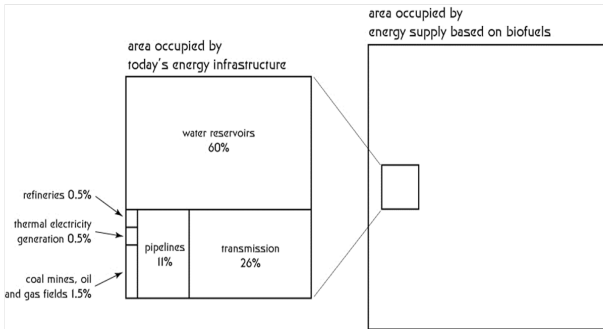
area occupied by
energy supply based on biofuels

area occupied by
today's energy infrastructure

water reservoirs
60%

refineries 0.5%

thermal electricity generation 0.5%

coal mines, oil and gas fields 1.5%

pipelines
11%

transmission
26%